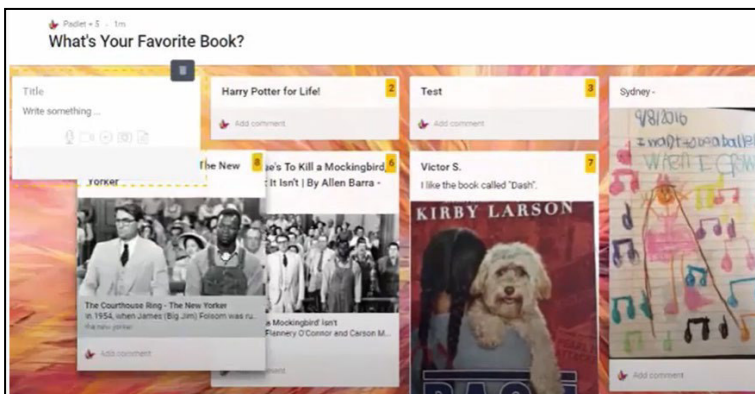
Padlet + 5 · 1m

What's Your Favorite Book?

Title

Write something ...

Harry Potter for Life!

2

Add comment

Test

3

Add comment

Sydney -

9/8/2016

I want to go a ballet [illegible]

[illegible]

Add comment

The New Yorker

8

The Courthouse Ring - The New Yorker

In 1954, when James (Big Jim) Folsom was ru...

the new yorker

Add comment

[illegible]e's To Kill a Mockingbird, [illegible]t It Isn't | By Allen Barra -

6

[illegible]a Mockingbird' Isn't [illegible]Flannery O'Connor and Carson M...

Victor S.

7

I like the book called "Dash".

KIRBY LARSON

DASH